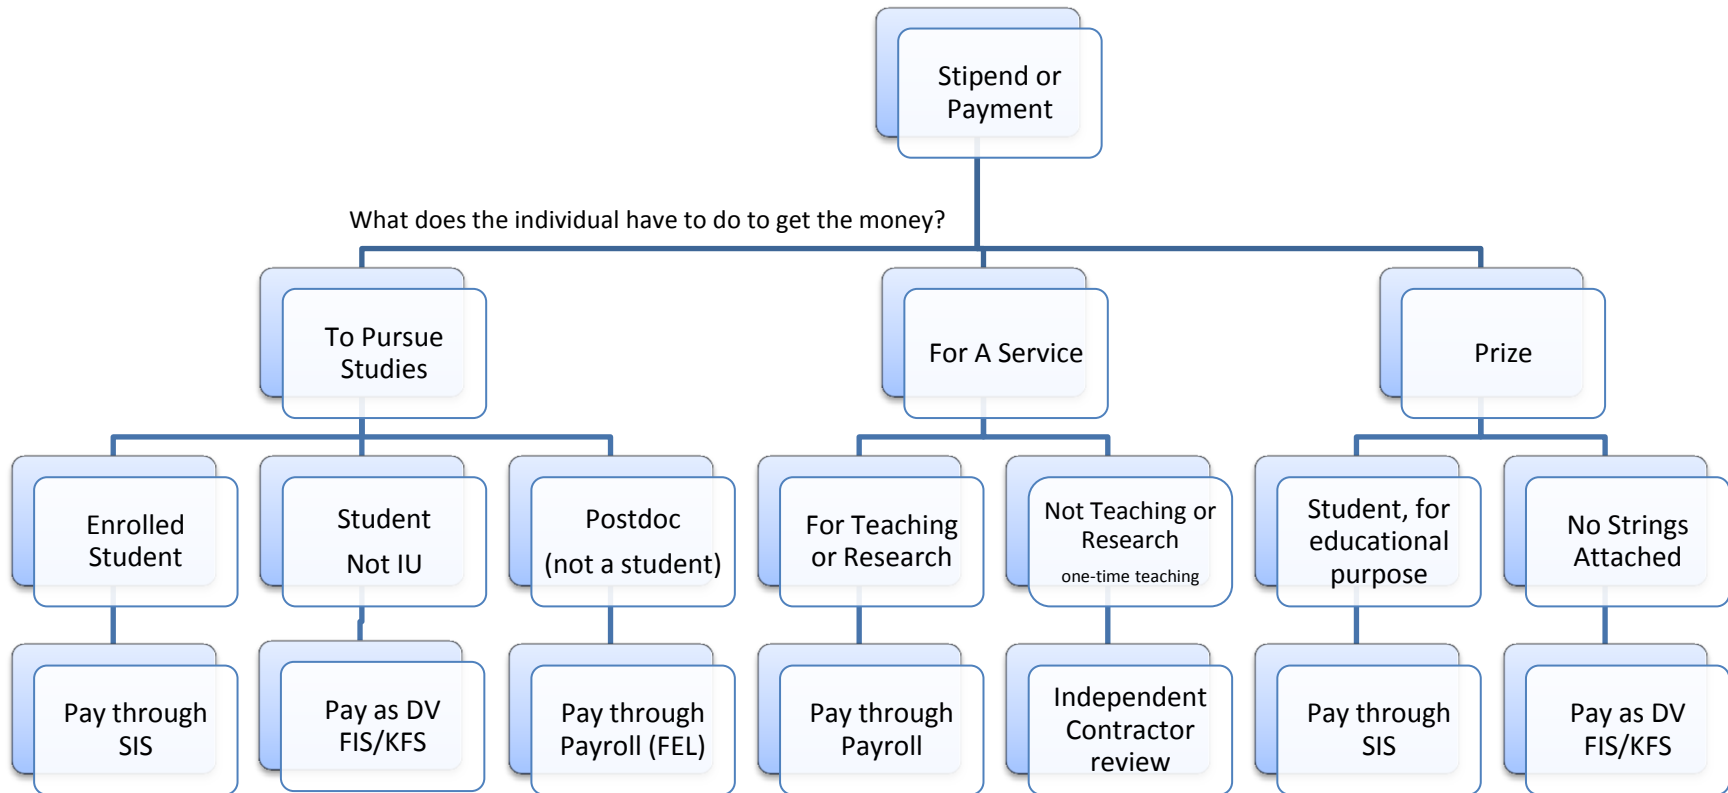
Stipend or Payment

What does the individual have to do to get the money?

To Pursue Studies

For A Service

Prize

Enrolled Student

Student Not IU

Postdoc (not a student)

For Teaching or Research

Not Teaching or Research one-time teaching

Student, for educational purpose

No Strings Attached

Pay through SIS

Pay as DV FIS/KFS

Pay through Payroll (FEL)

Pay through Payroll

Independent Contractor review

Pay through SIS

Pay as DV FIS/KFS